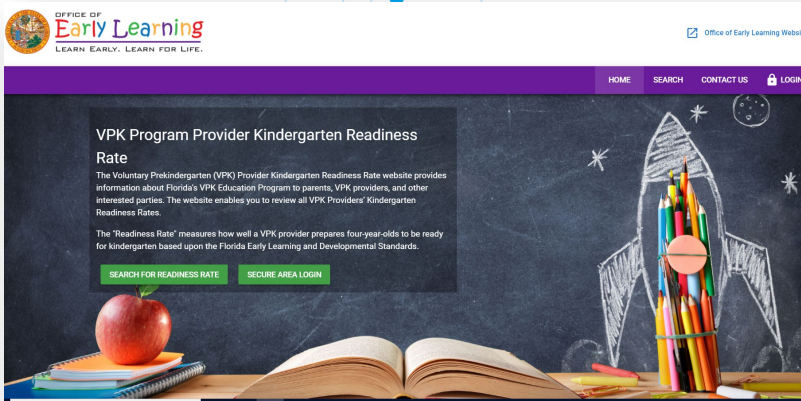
OFFICE OF
Early Learning
LEARN EARLY. LEARN FOR LIFE.

Office of Early Learning Websi

HOME SEARCH CONTACT US LOGIN

VPK Program Provider Kindergarten Readiness Rate

The Voluntary Prekindergarten (VPK) Provider Kindergarten Readiness Rate website provides information about Florida's VPK Education Program to parents, VPK providers, and other interested parties. The website enables you to review all VPK Providers' Kindergarten Readiness Rates.

The "Readiness Rate" measures how well a VPK provider prepares four-year-olds to be ready for kindergarten based upon the Florida Early Learning and Developmental Standards.

SEARCH FOR READINESS RATE
SECURE AREA LOGIN